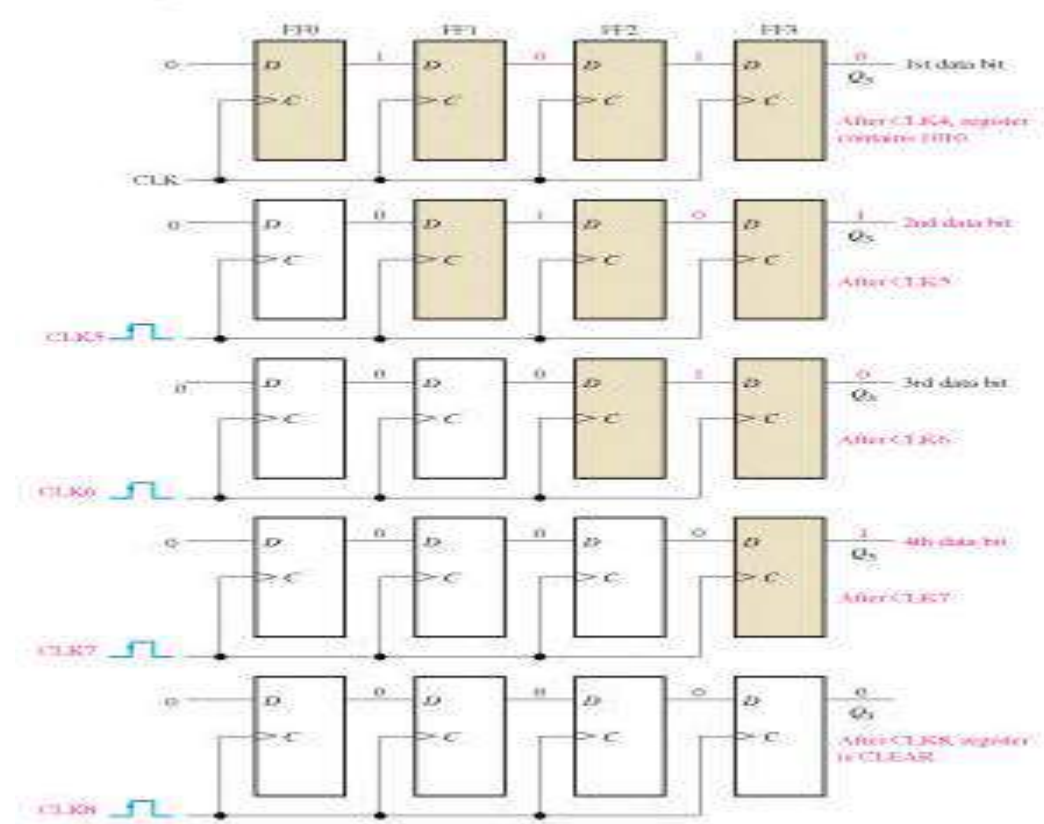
FF0 FF1 FF2 FF3

0 D C 1 D C 0 D C 1 D C 0 $Q_3$ 1st data bit

After CLK4, register contains 1010.

CLK

0 D C 0 D C 1 D C 0 D C 1 $Q_3$ 2nd data bit

After CLK5

CLK5

0 D C 0 D C 0 D C 1 D C 0 $Q_3$ 3rd data bit

After CLK6

CLK6

0 D C 0 D C 0 D C 0 D C 1 $Q_3$ 4th data bit

After CLK7

CLK7

0 D C 0 D C 0 D C 0 D C 0 $Q_3$

After CLK8, register is CLEAR.

CLK8